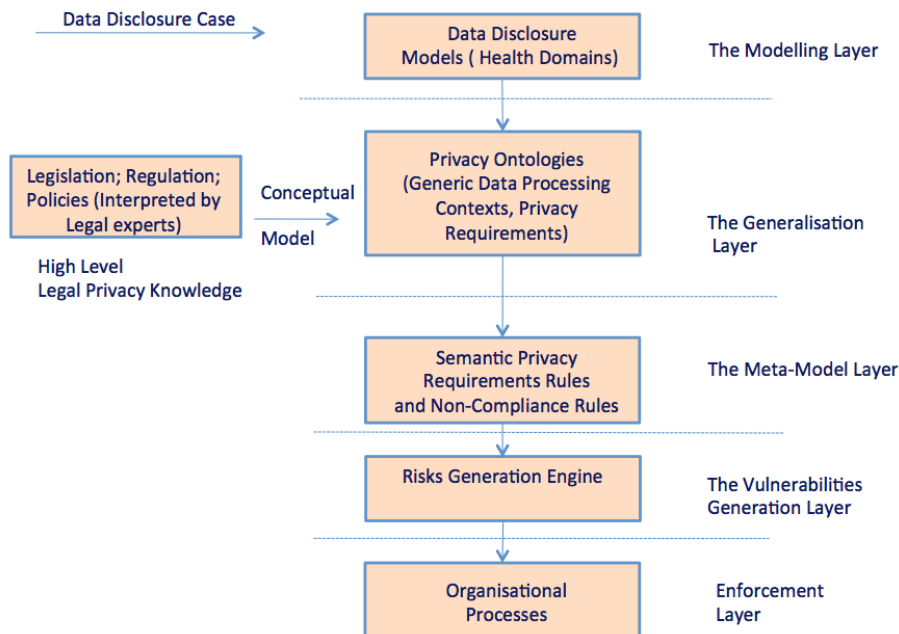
Data Disclosure Case

Data Disclosure Models ( Health Domains)

The Modelling Layer

Legislation; Regulation; Policies (Interpreted by Legal experts)

High Level Legal Privacy Knowledge

Conceptual Model

Privacy Ontologies (Generic Data Processing Contexts, Privacy Requirements)

The Generalisation Layer

Semantic Privacy Requirements Rules and Non-Compliance Rules

The Meta-Model Layer

Risks Generation Engine

The Vulnerabilities Generation Layer

Organisational Processes

Enforcement Layer